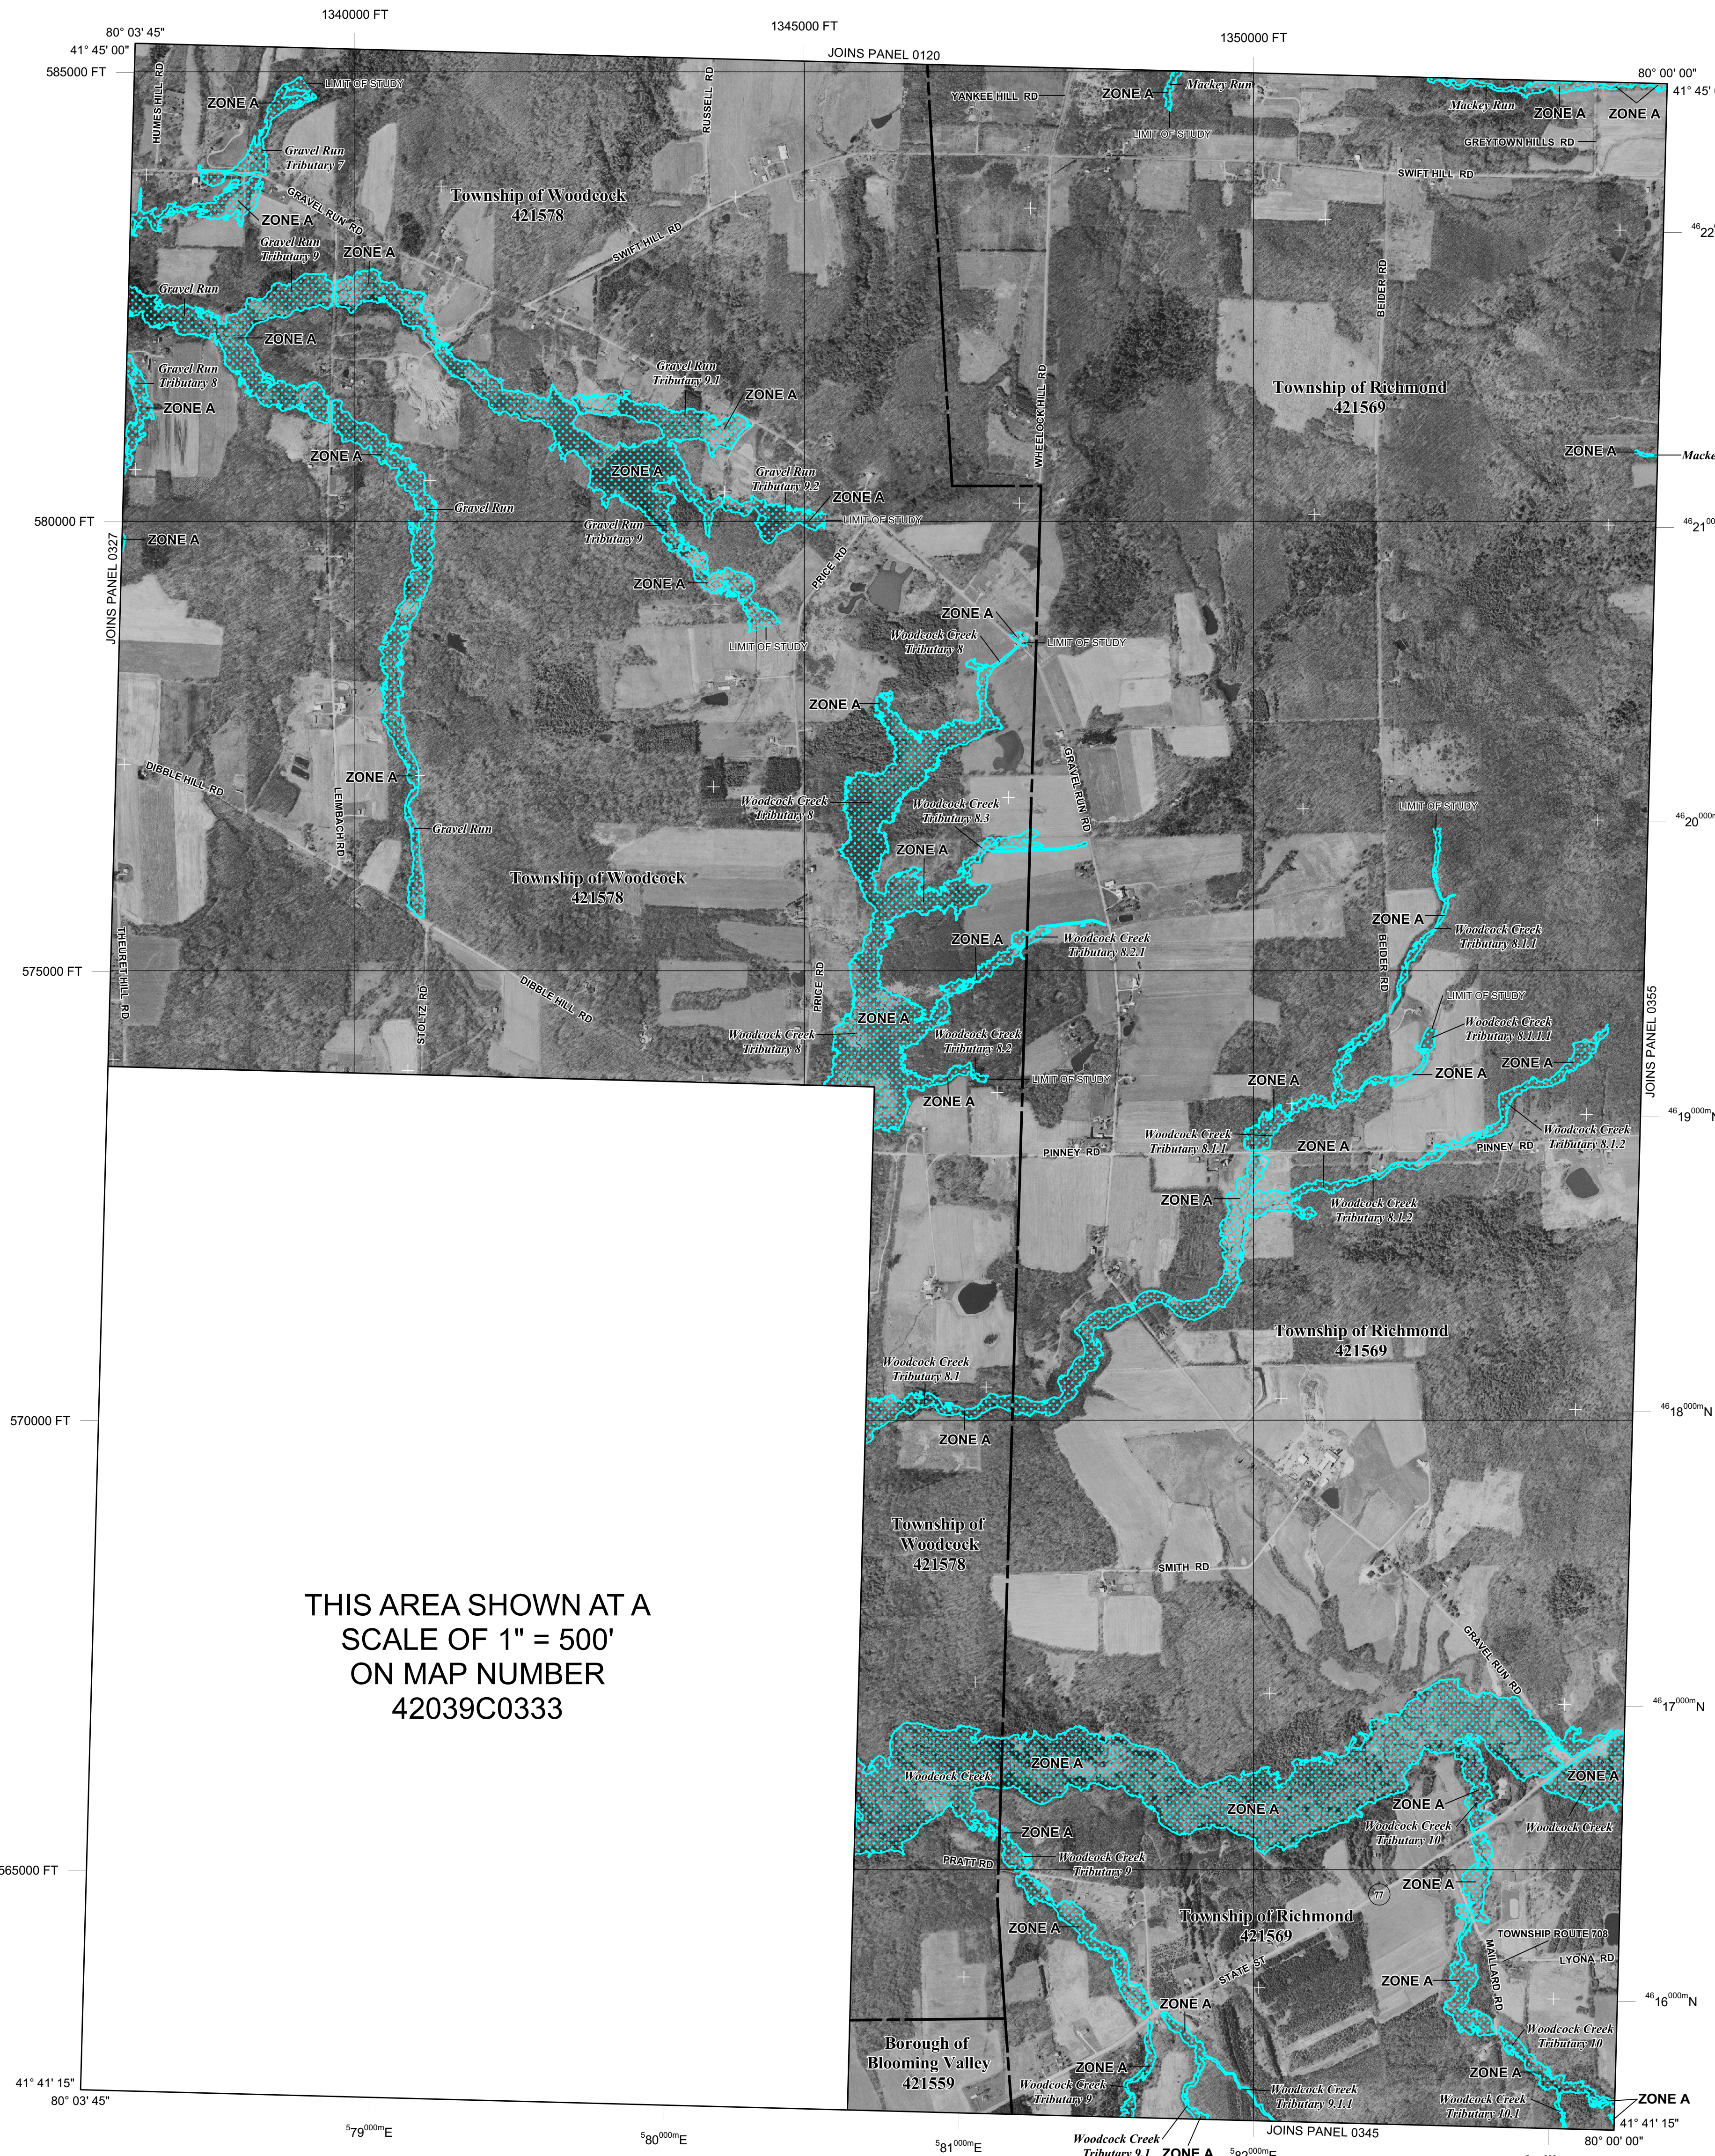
80° 03' 45"
41° 45' 00"
1340000 FT
1345000 FT
JOINS PANEL 0120
1350000 FT
80° 00' 00"
41° 45' 00"
585000 FT
HUMES HILL RD
ZONE A
LIMIT OF STUDY
Gravel Run Tributary 7
RUSSELL RD
YANKEE HILL RD
ZONE A
Mackey Run
Mackey Run
ZONE A
ZONE A
LIMIT OF STUDY
GREYTOWN HILLS RD
SWIFT HILL RD
Township of Woodcock 421578
ZONE A
GRAVEL RUN RD
Gravel Run Tributary 9
ZONE A
SWIFT HILL RD
$^{46}22$
BEIDER RD
Gravel Run
ZONE A
Gravel Run Tributary 8
Gravel Run Tributary 9.1
ZONE A
WHEELOCK HILL RD
Township of Richmond 421569
ZONE A
ZONE A
ZONE A
Gravel Run Tributary 9.2
ZONE A
Mackey
ZONE A
Gravel Run
LIMIT OF STUDY
580000 FT
JOINS PANEL 0327
ZONE A
Gravel Run Tributary 9
PRICE RD
$^{46}21$
ZONE A
ZONE A
Woodcock Creek Tributary 8
LIMIT OF STUDY
LIMIT OF STUDY
ZONE A
DIBBLE HILL RD
Woodcock Creek Tributary 8
Woodcock Creek Tributary 8.3
GRAVEL RUN RD
LIMIT OF STUDY
ZONE A
LEIMBACH RD
Gravel Run
ZONE A
$^{46}20^{000m}$
Township of Woodcock 421578
ZONE A
Woodcock Creek Tributary 8.1.1
ZONE A
Woodcock Creek Tributary 8.2.1
575000 FT
THEURET HILL RD
STOLTZ RD
DIBBLE HILL RD
PRICE RD
BEIDER RD
LIMIT OF STUDY
JOINS PANEL 0355
ZONE A
Woodcock Creek Tributary 8
Woodcock Creek Tributary 8.2
Woodcock Creek Tributary 8.1.1.1
LIMIT OF STUDY
ZONE A
ZONE A
ZONE A
ZONE A
$^{46}19^{000m}$N
Woodcock Creek Tributary 8.1.1
Woodcock Creek Tributary 8.1.2
PINNEY RD
ZONE A
PINNEY RD
ZONE A
Woodcock Creek Tributary 8.1.2
Township of Richmond 421569
Woodcock Creek Tributary 8.1
570000 FT
ZONE A
$^{46}18^{000m}$N
Township of Woodcock 421578
THIS AREA SHOWN AT A SCALE OF 1" = 500' ON MAP NUMBER 42039C0333
SMITH RD
GRAVEL RUN RD
$^{46}17^{000m}$N
ZONE A
Woodcock Creek
ZONE A
ZONE A
ZONE A
Woodcock Creek Tributary 10
Woodcock Creek
ZONE A
Woodcock Creek Tributary 9
565000 FT
PRATT RD
ZONE A
77
Township of Richmond 421569
TOWNSHIP ROUTE 708
LYONA RD
ZONE A
MAILLARD RD
STATE ST
ZONE A
ZONE A
$^{46}16^{000m}$N
Borough of Blooming Valley 421559
Woodcock Creek Tributary 10
ZONE A
Woodcock Creek Tributary 9
Woodcock Creek Tributary 9.1.1
ZONE A
Woodcock Creek Tributary 10.1
ZONE A
41° 41' 15"
80° 03' 45"
41° 41' 15"
80° 00' 00"
$^{5}79^{000m}$E
$^{5}80^{000m}$E
$^{5}81^{000m}$E
Woodcock Creek Tributary 9.1
ZONE A
$^{5}82^{000m}$E
JOINS PANEL 0345